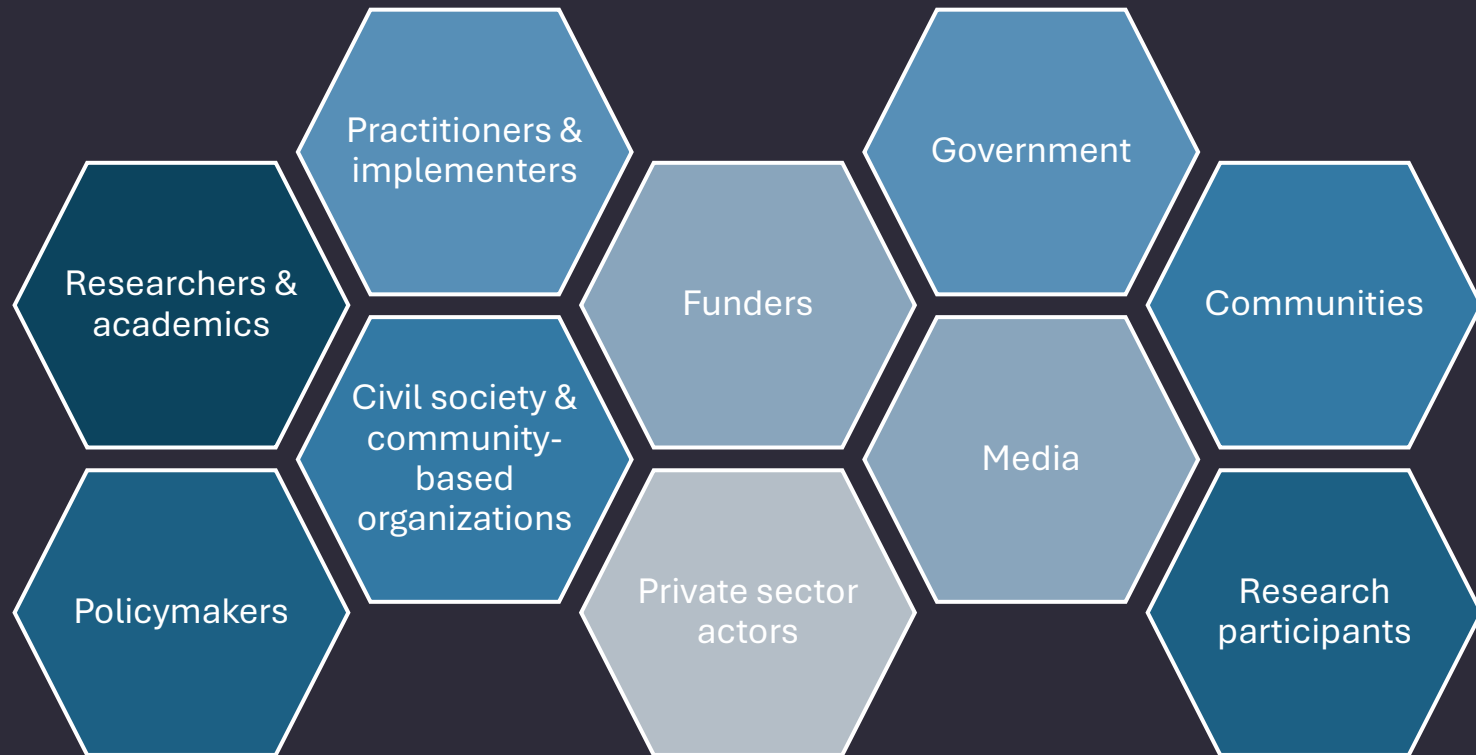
Researchers & academics

Policymakers

Practitioners & implementers

Civil society & community-based organizations

Funders

Private sector actors

Government

Media

Communities

Research participants